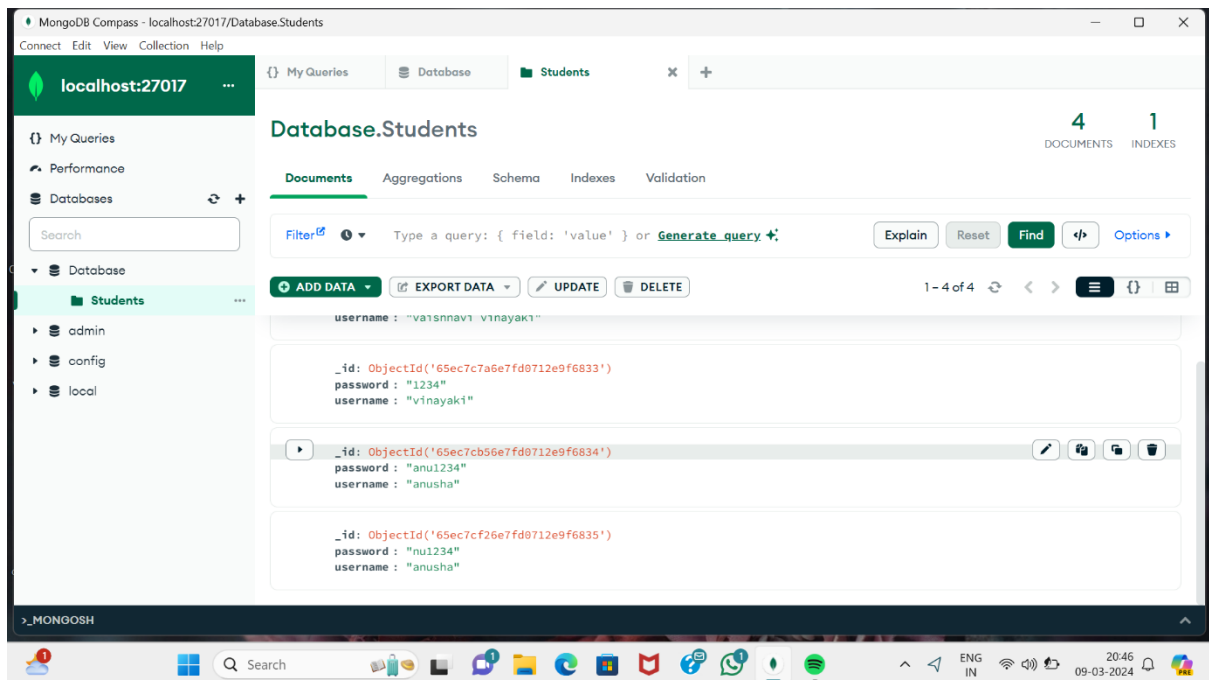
MongoDB Compass - localhost:27017/Database.Students

Connect Edit View Collection Help

localhost:27017 ...

{} My Queries

Performance

Databases

Search

Database

Students

admin

config

local

{} My Queries

Database

Students

Database.Students

4 DOCUMENTS

1 INDEXES

Documents Aggregations Schema Indexes Validation

Filter

Type a query: { field: 'value' } or Generate query

Explain Reset Find

Options

ADD DATA EXPORT DATA UPDATE DELETE

1 – 4 of 4

username : "vaishnavi vinayaki"

_id: ObjectId('65ec7c7a6e7fd0712e9f6833')
password : "1234"
username : "vinayaki"

_id: ObjectId('65ec7cb56e7fd0712e9f6834')
password : "anu1234"
username : "anusha"

_id: ObjectId('65ec7cf26e7fd0712e9f6835')
password : "nu1234"
username : "anusha"

>_MONGOSH

Search

ENG IN

20:46
09-03-2024